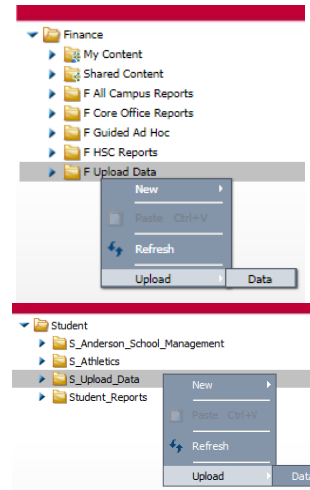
Finance
My Content
Shared Content
F All Campus Reports
F Core Office Reports
F Guided Ad Hoc
F HSC Reports
F Upload Data
New
Paste Ctrl+V
Refresh
Upload
Data

Student
S_Anderson_School_Management
S_Athletics
S_Upload_Data
Student_Reports
New
Paste Ctrl+V
Refresh
Upload
Dat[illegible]